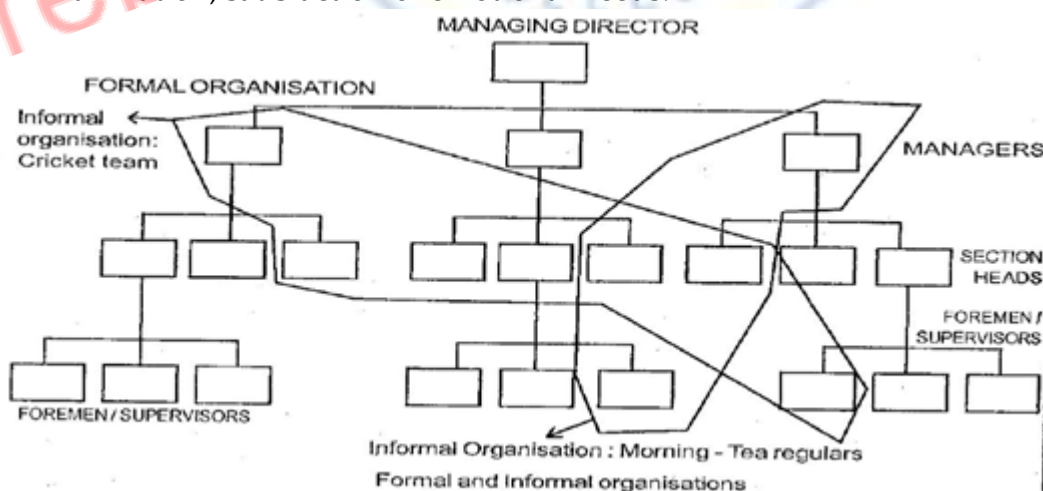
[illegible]

MANAGING DIRECTOR

FORMAL ORGANISATION

Informal organisation: Cricket team

MANAGERS

SECTION HEADS

FOREMEN / SUPERVISORS

FOREMEN / SUPERVISORS

Informal Organisation : Morning - Tea regulars

Formal and Informal organisations